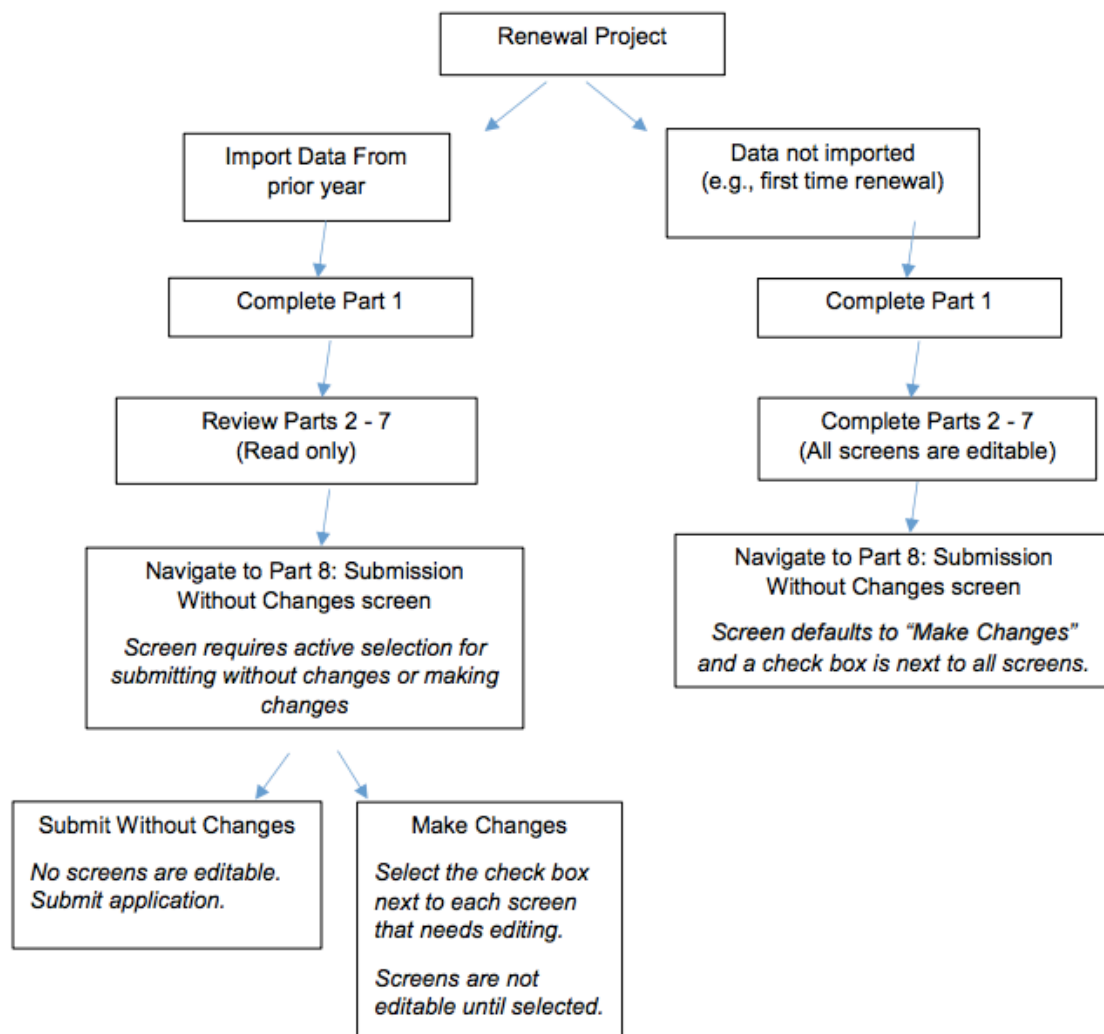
Renewal Project

Import Data From prior year

Complete Part 1

Review Parts 2 - 7
(Read only)

Navigate to Part 8: Submission Without Changes screen

*Screen requires active selection for submitting without changes or making changes*

Submit Without Changes

*No screens are editable. Submit application.*

Make Changes

*Select the check box next to each screen that needs editing.*

*Screens are not editable until selected.*

Data not imported
(e.g., first time renewal)

Complete Part 1

Complete Parts 2 - 7
(All screens are editable)

Navigate to Part 8: Submission Without Changes screen

*Screen defaults to "Make Changes" and a check box is next to all screens.*